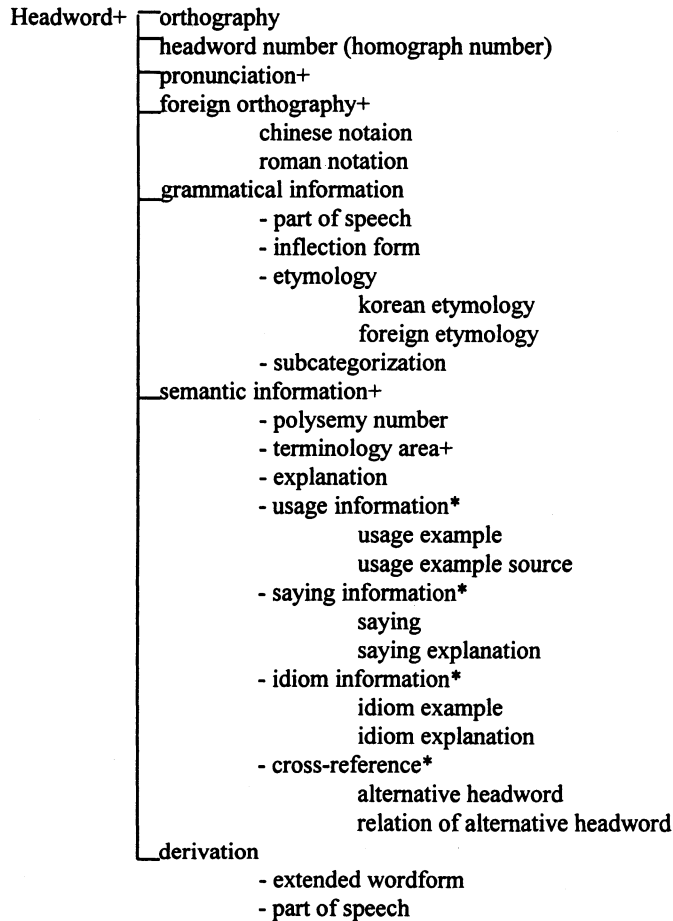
Headword+
orthography
headword number (homograph number)
pronunciation+
foreign orthography+
chinese notaion
roman notation
grammatical information
- part of speech
- inflection form
- etymology
korean etymology
foreign etymology
- subcategorization
semantic information+
- polysemy number
- terminology area+
- explanation
- usage information*
usage example
usage example source
- saying information*
saying
saying explanation
- idiom information*
idiom example
idiom explanation
- cross-reference*
alternative headword
relation of alternative headword
derivation
- extended wordform
- part of speech